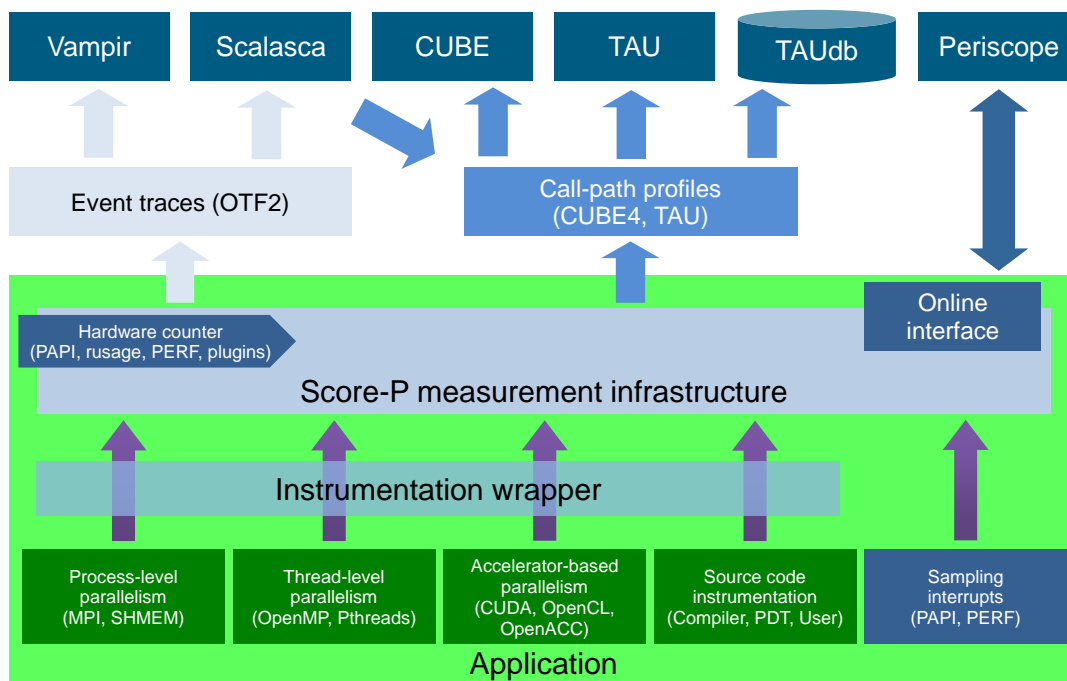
Vampir

Scalasca

CUBE

TAU

TAUdb

Periscope

Event traces (OTF2)

Call-path profiles
(CUBE4, TAU)

Hardware counter
(PAPI, rusage, PERF, plugins)

Online
interface

Score-P measurement infrastructure

Instrumentation wrapper

Process-level parallelism
(MPI, SHMEM)

Thread-level parallelism
(OpenMP, Pthreads)

Accelerator-based parallelism
(CUDA, OpenCL, OpenACC)

Source code instrumentation
(Compiler, PDT, User)

Sampling interrupts
(PAPI, PERF)

Application